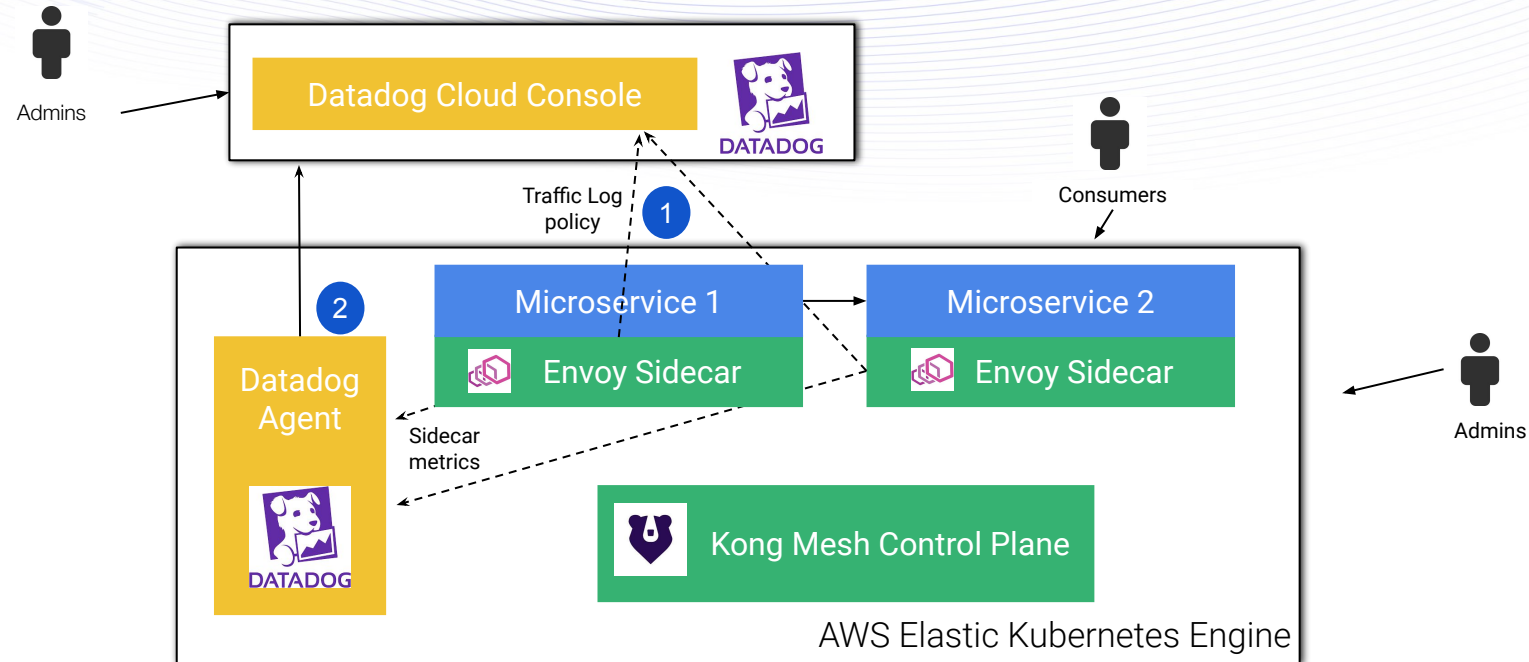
Admins

Datadog Cloud Console

DATADOG

Consumers

Traffic Log policy

1

2

Microservice 1

Envoy Sidecar

Microservice 2

Envoy Sidecar

Admins

Datadog Agent

Sidecar metrics

DATADOG

Kong Mesh Control Plane

AWS Elastic Kubernetes Engine